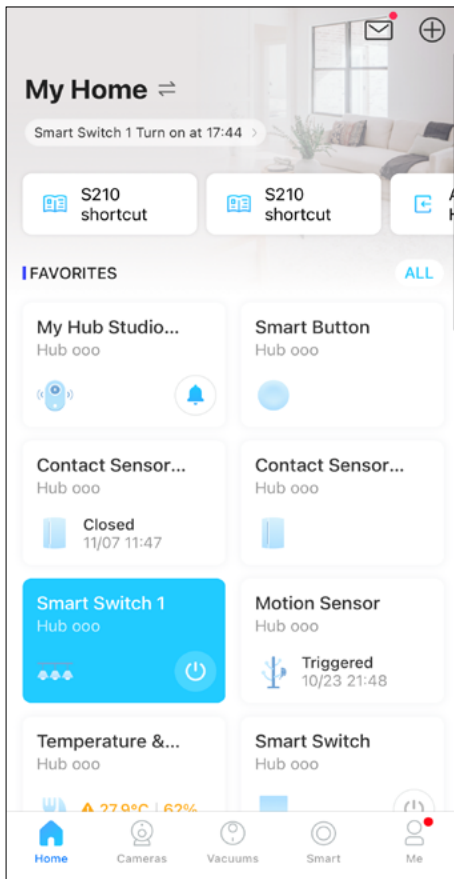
My Home ⇌

Smart Switch 1 Turn on at 17:44 ›

S210 shortcut

S210 shortcut

A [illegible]
H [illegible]

FAVORITES

ALL

My Hub Studio...
Hub ooo

Smart Button
Hub ooo

Contact Sensor...
Hub ooo
Closed
11/07 11:47

Contact Sensor...
Hub ooo

Smart Switch 1
Hub ooo

Motion Sensor
Hub ooo
Triggered
10/23 21:48

Temperature &...
Hub ooo
27.9°C | 62%

Smart Switch
Hub ooo

Home
Cameras
Vacuums
Smart
Me